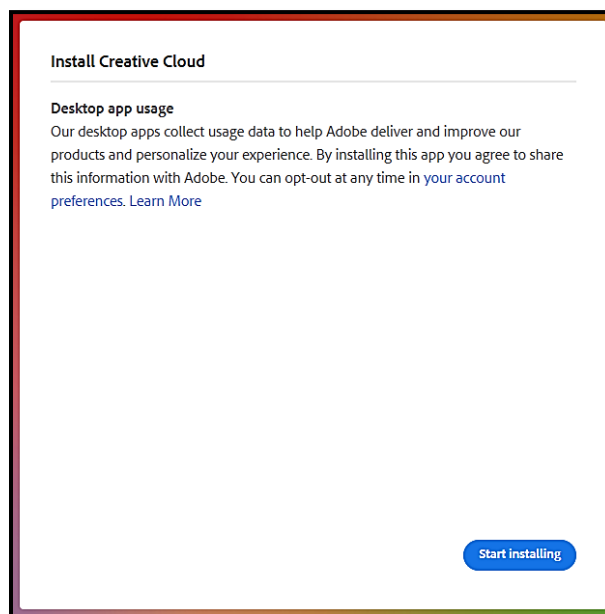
Install Creative Cloud

Desktop app usage
Our desktop apps collect usage data to help Adobe deliver and improve our products and personalize your experience. By installing this app you agree to share this information with Adobe. You can opt-out at any time in your account preferences. Learn More

Start installing